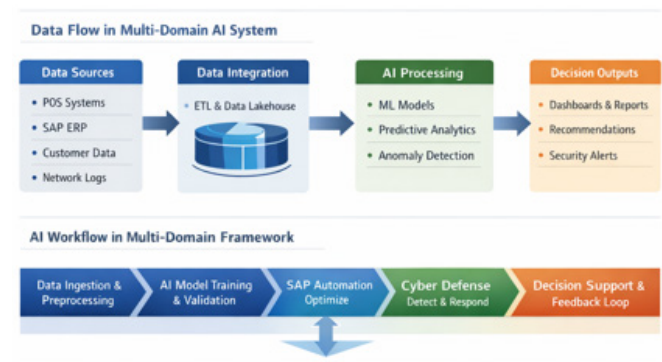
Data Flow in Multi-Domain AI System

Data Sources
• POS Systems
• SAP ERP
• Customer Data
• Network Logs

Data Integration
• ETL & Data Lakehouse

AI Processing
• ML Models
• Predictive Analytics
• Anomaly Detection

Decision Outputs
• Dashboards & Reports
• Recommendations
• Security Alerts

AI Workflow in Multi-Domain Framework

Data Ingestion & Preprocessing

AI Model Training & Validation

SAP Automation Optimize

Cyber Defense Detect & Respond

Decision Support & Feedback Loop